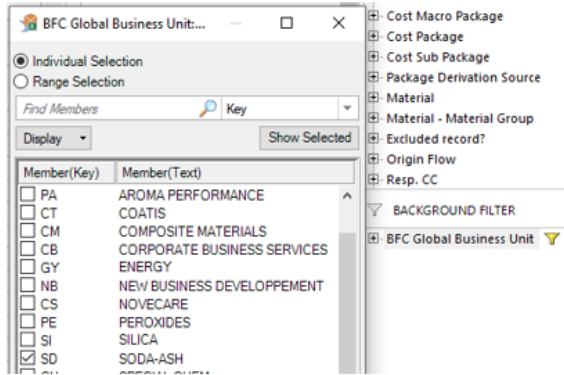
BFC Global Business Unit:...

Individual Selection
Range Selection

Find Members
Key

Display
Show Selected

| Member(Key) | Member(Text) |
|---|---|
| PA | AROMA PERFORMANCE |
| CT | COATIS |
| CM | COMPOSITE MATERIALS |
| CB | CORPORATE BUSINESS SERVICES |
| GY | ENERGY |
| NB | NEW BUSINESS DEVELOPPEMENT |
| CS | NOVECARE |
| PE | PEROXIDES |
| SI | SILICA |
| SD | SODA-ASH |
| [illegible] | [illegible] |

Cost Macro Package
Cost Package
Cost Sub Package
Package Derivation Source
Material
Material - Material Group
Excluded record?
Origin Flow
Resp. CC

BACKGROUND FILTER

BFC Global Business Unit